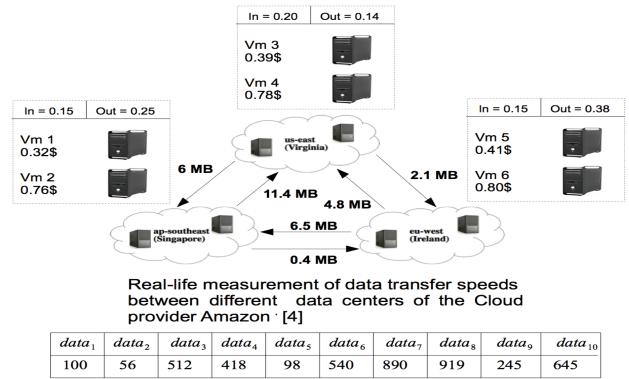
| In = 0.20 | Out = 0.14 |
|---|---|

Vm 3
0.39$

Vm 4
0.78$

| In = 0.15 | Out = 0.25 |
|---|---|

Vm 1
0.32$

Vm 2
0.76$

| In = 0.15 | Out = 0.38 |
|---|---|

Vm 5
0.41$

Vm 6
0.80$

us-east (Virginia)

6 MB

11.4 MB

4.8 MB

2.1 MB

6.5 MB

0.4 MB

ap-southeast (Singapore)

eu-west (Ireland)

Real-life measurement of data transfer speeds between different data centers of the Cloud provider Amazon · [4]

| $data_1$ | $data_2$ | $data_3$ | $data_4$ | $data_5$ | $data_6$ | $data_7$ | $data_8$ | $data_9$ | $data_{10}$ |
|---|---|---|---|---|---|---|---|---|---|
| 100 | 56 | 512 | 418 | 98 | 540 | 890 | 919 | 245 | 645 |